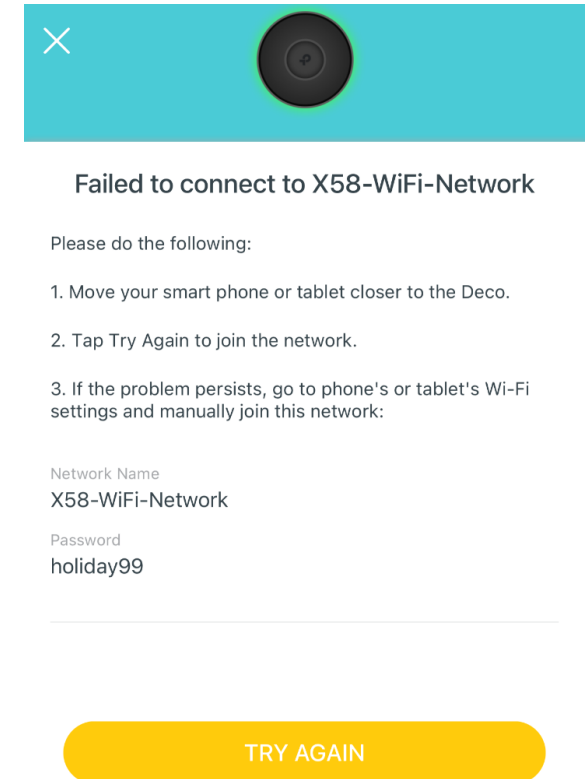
Failed to connect to X58-WiFi-Network

Please do the following:

1. Move your smart phone or tablet closer to the Deco.

2. Tap Try Again to join the network.

3. If the problem persists, go to phone's or tablet's Wi-Fi settings and manually join this network:

Network Name
X58-WiFi-Network

Password
holiday99

TRY AGAIN